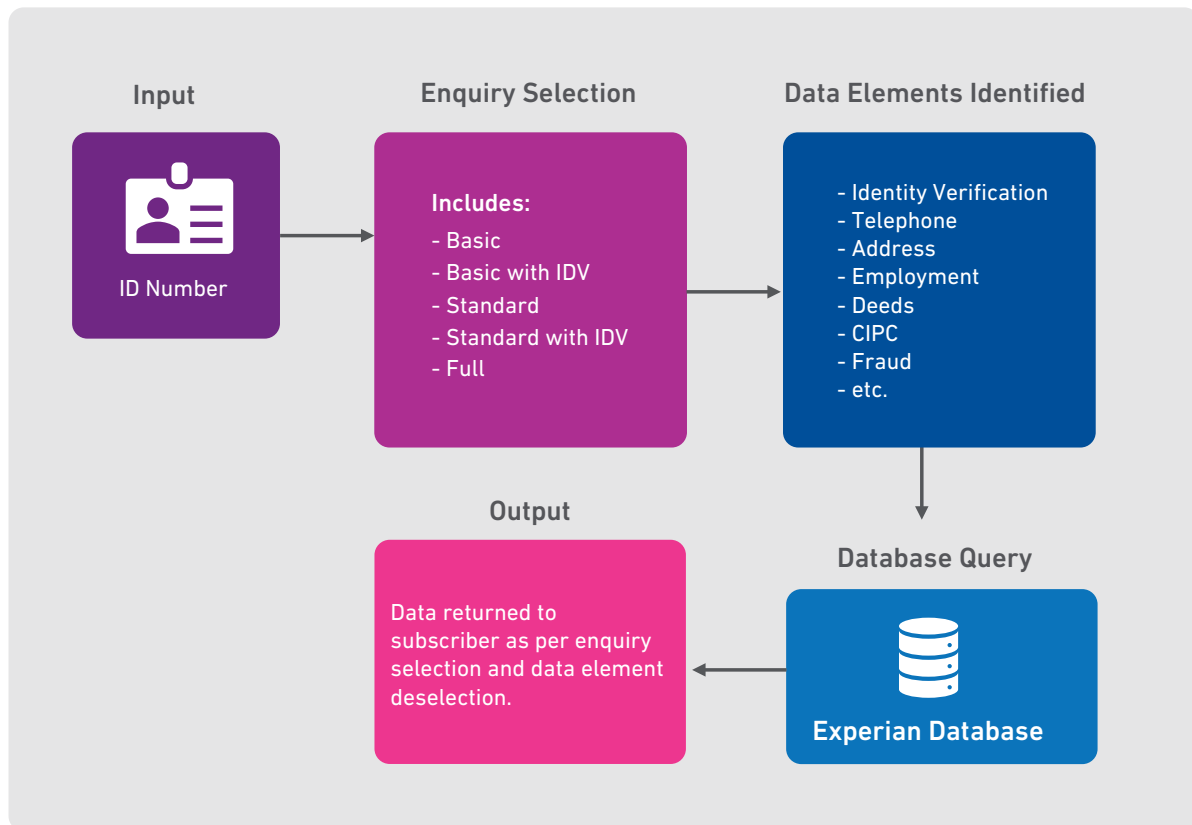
Input

ID Number

Enquiry Selection

Includes:
- Basic
- Basic with IDV
- Standard
- Standard with IDV
- Full

Data Elements Identified

- Identity Verification
- Telephone
- Address
- Employment
- Deeds
- CIPC
- Fraud
- etc.

Database Query

Experian Database

Output

Data returned to subscriber as per enquiry selection and data element deselection.